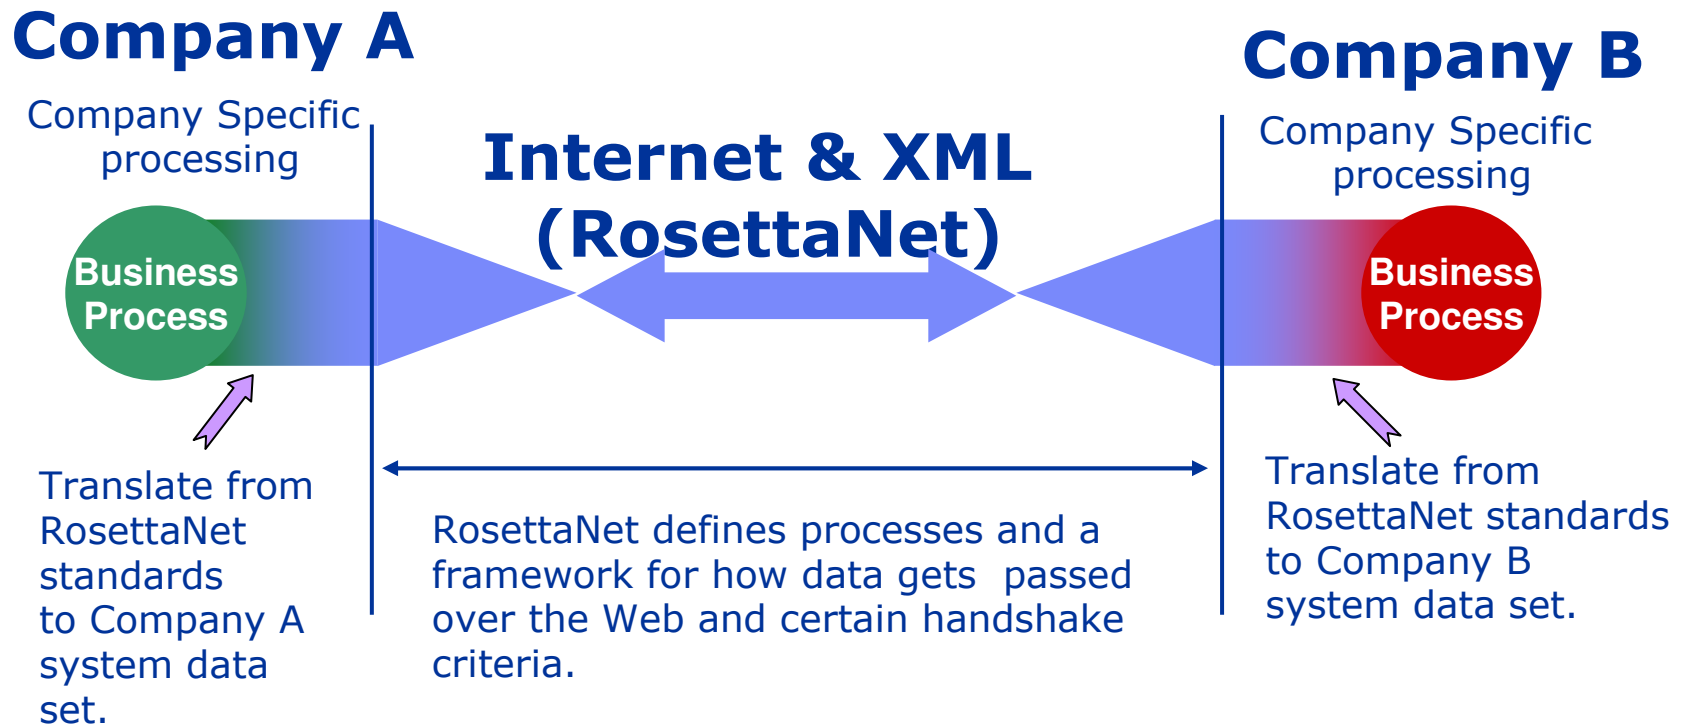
Company A

Company Specific processing

Internet & XML (RosettaNet)

Company B

Company Specific processing

Business Process

Business Process

Translate from RosettaNet standards to Company A system data set.

RosettaNet defines processes and a framework for how data gets passed over the Web and certain handshake criteria.

Translate from RosettaNet standards to Company B system data set.